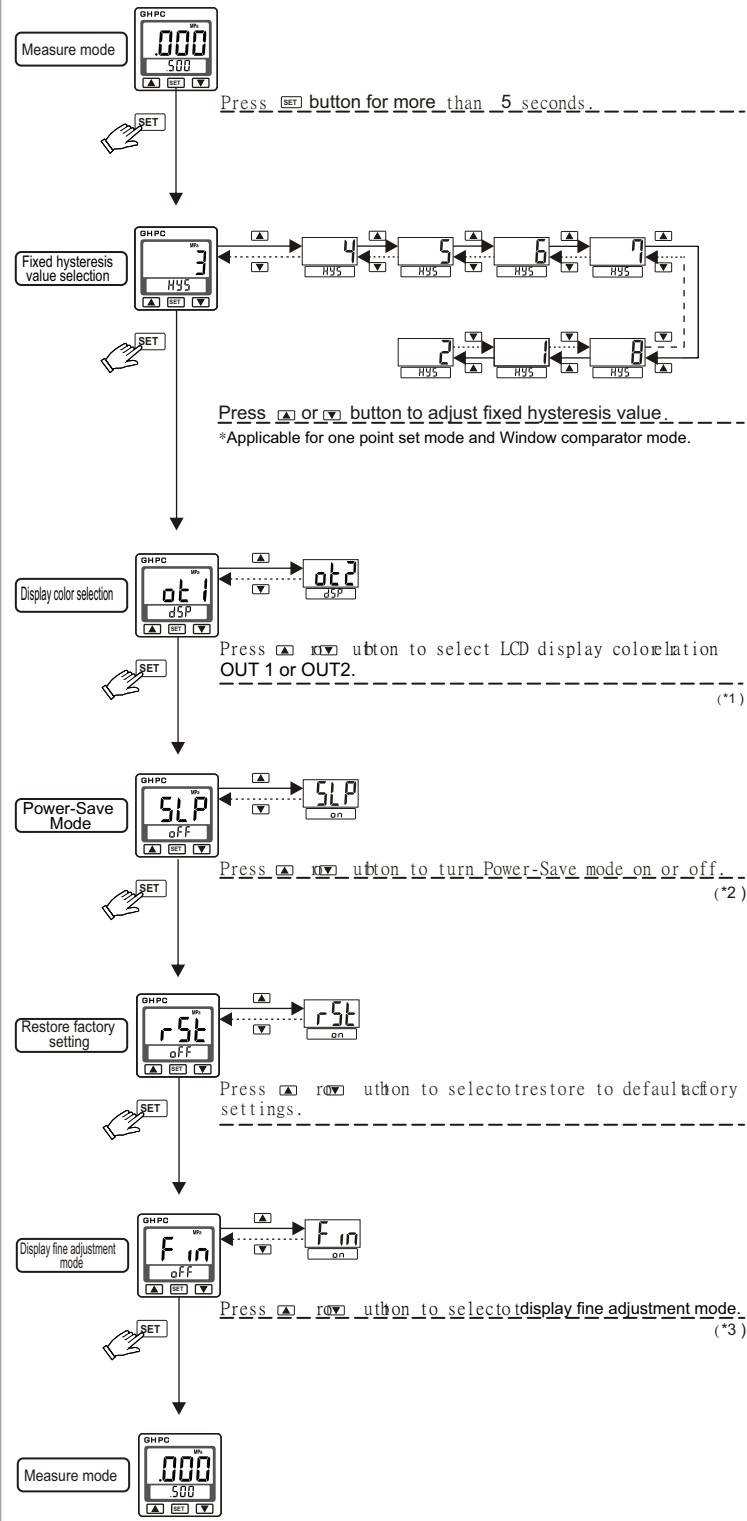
Measure mode

GHPC
MPa
.000
500
▲ SET ▼

Press SET button for more than 5 seconds.

SET

Fixed hysteresis value selection

GHPC
MPa
3
HYS
▲ SET ▼

4
HYS
5
HYS
6
HYS
7
HYS
2
HYS
1
HYS
8
HYS

Press ▲ or ▼ button to adjust fixed hysteresis value.
*Applicable for one point set mode and Window comparator mode.

SET

Display color selection

GHPC
MPa
ot1
dSP
▲ SET ▼

ot2
dSP

Press ▲ rо▼ ubtton to select LCD display colorelation OUT 1 or OUT2.
(*1)

SET

Power-Save Mode

GHPC
MPa
SLP
oFF
▲ SET ▼

SLP
on

Press ▲ ro▼ ubton to turn Power-Save mode on or off.
(*2)

SET

Restore factory setting

GHPC
MPa
rSt
oFF
▲ SET ▼

rSt
on

Press ▲ ro▼ uthon to selectotrestore to defaultacfory settings.

SET

Display fine adjustment mode

GHPC
MPa
Fin
oFF
▲ SET ▼

Fin
on

Press ▲ ro▼ uthon to selectotdisplay fine adjustment mode.
(*3)

SET

Measure mode

GHPC
MPa
.000
500
▲ SET ▼